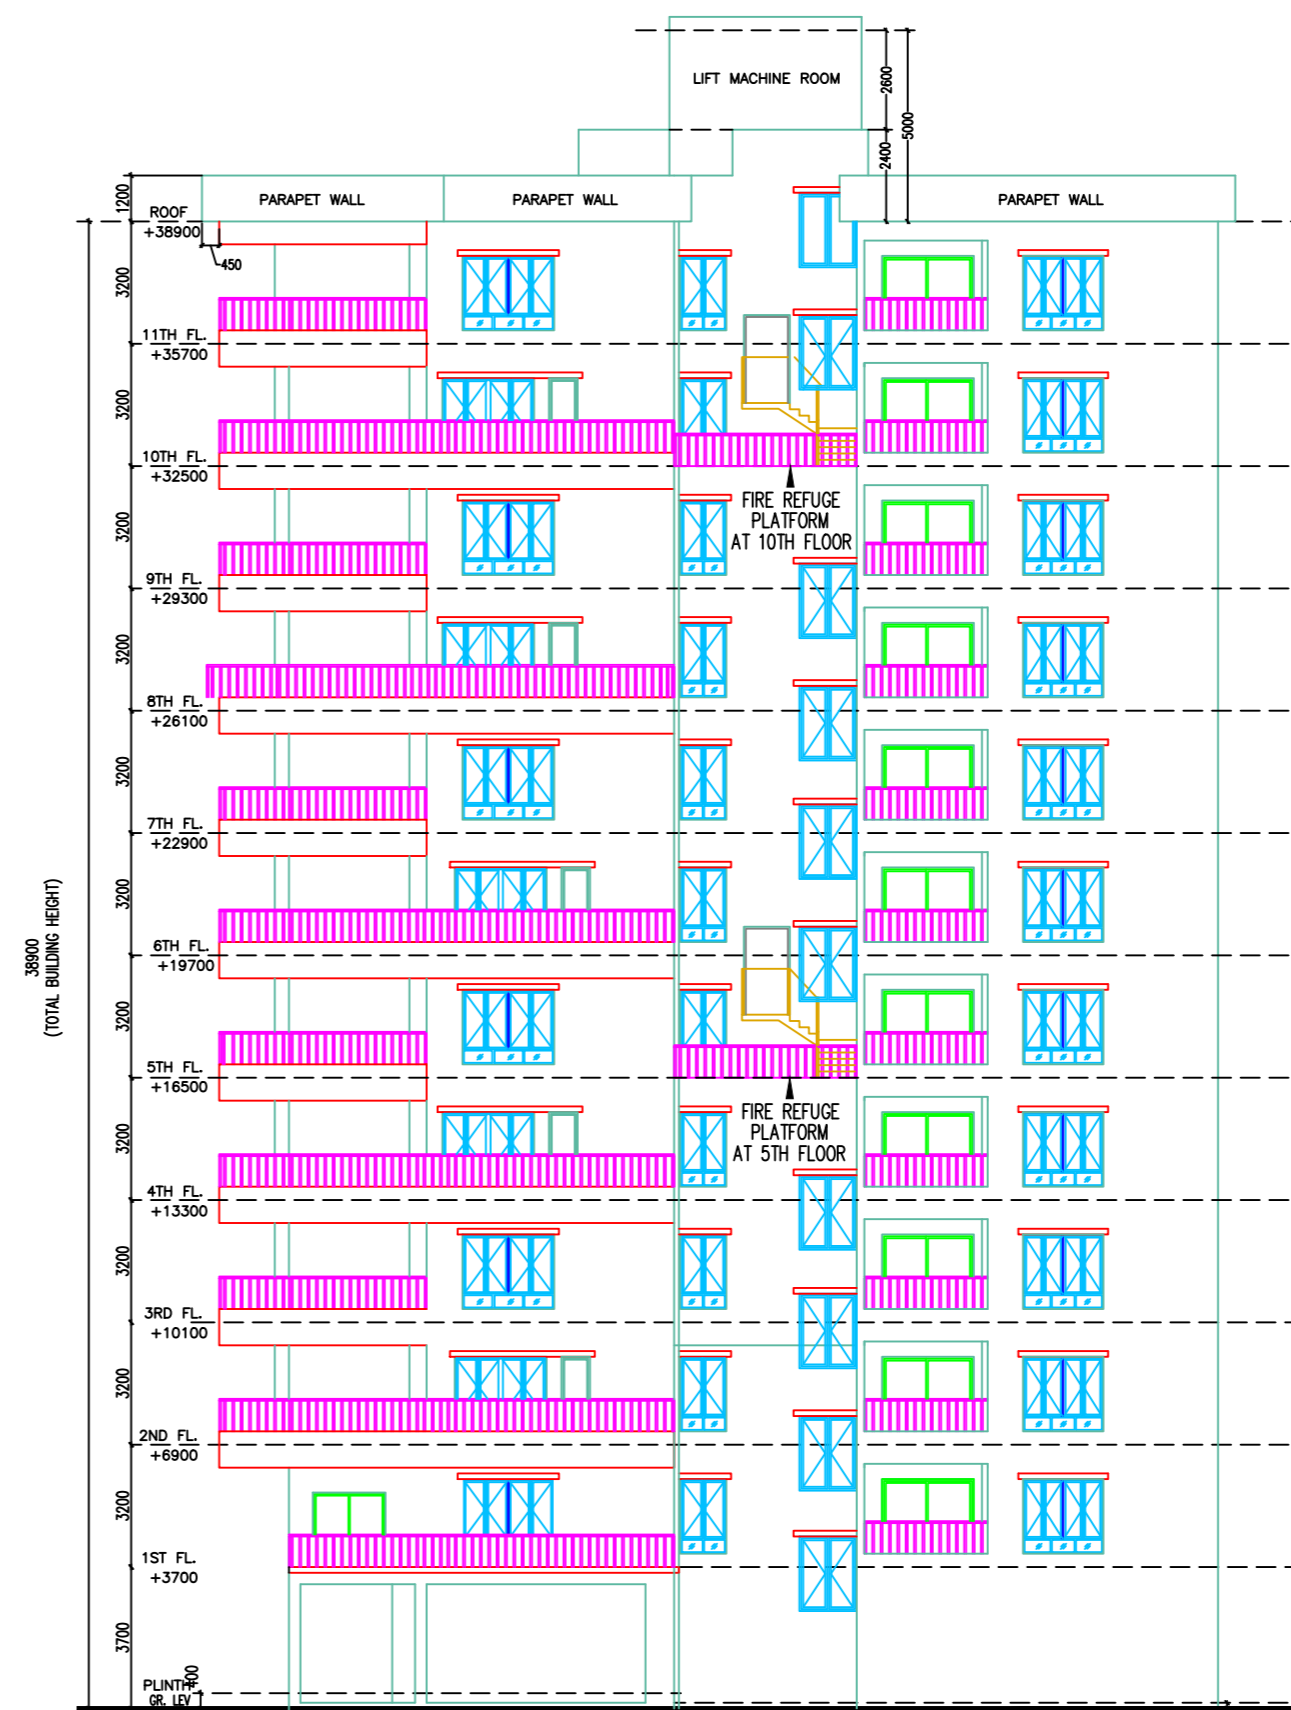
LIFT MACHINE ROOM

2600

5000

2400

1200

PARAPET WALL

PARAPET WALL

PARAPET WALL

ROOF
+38900

450

3200

11TH FL.
+35700

3200

10TH FL.
+32500

FIRE REFUGE PLATFORM AT 10TH FLOOR

3200

9TH FL.
+29300

3200

8TH FL.
+26100

3200

7TH FL.
+22900

3200

6TH FL.
+19700

3200

5TH FL.
+16500

FIRE REFUGE PLATFORM AT 5TH FLOOR

3200

4TH FL.
+13300

3200

3RD FL.
+10100

3200

2ND FL.
+6900

3200

1ST FL.
+3700

3700

PLINTH
GR. LEV

38900
(TOTAL BUILDING HEIGHT)